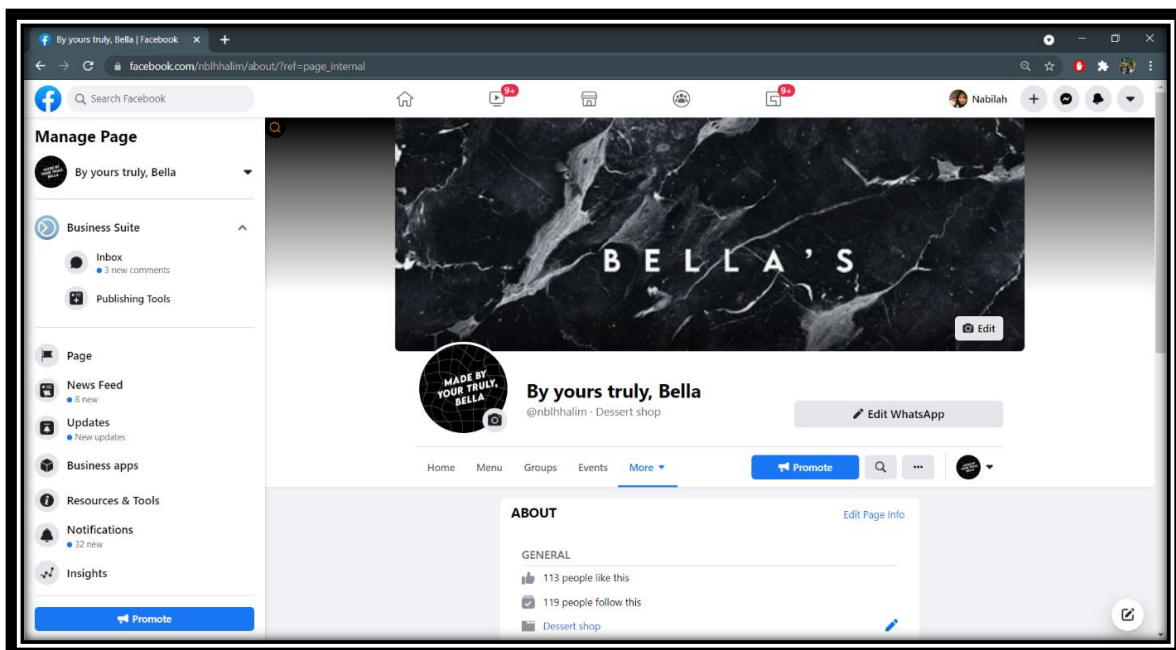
By yours truly, Bella | Facebook

facebook.com/nblhhalim/about/?ref=page_internal

Search Facebook

9+

9+

Nabilah

Manage Page

By yours truly, Bella

Business Suite

Inbox
3 new comments

Publishing Tools

Page

News Feed
8 new

Updates
New updates

Business apps

Resources & Tools

Notifications
32 new

Insights

Promote

BELLA'S

Edit

MADE BY YOUR TRULY, BELLA

By yours truly, Bella

@nblhhalim · Dessert shop

Edit WhatsApp

Home Menu Groups Events More

Promote

ABOUT

Edit Page Info

GENERAL

113 people like this

119 people follow this

Dessert shop